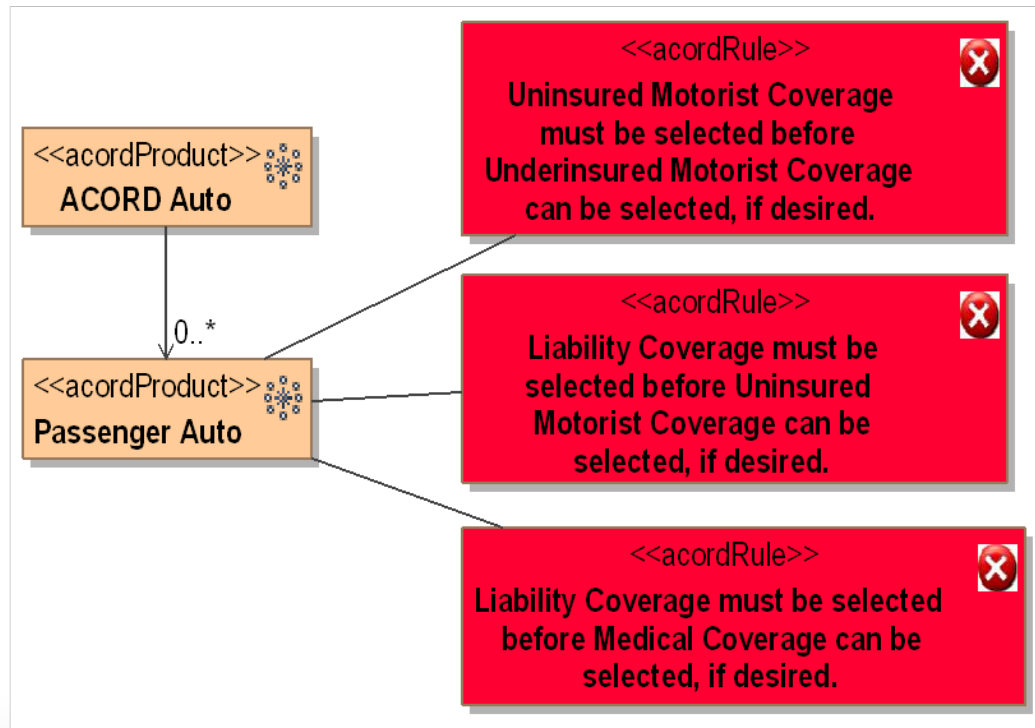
<<acordProduct>>
ACORD Auto

0..*

<<acordProduct>>
Passenger Auto

<<acordRule>>
Uninsured Motorist Coverage must be selected before Underinsured Motorist Coverage can be selected, if desired.

<<acordRule>>
Liability Coverage must be selected before Uninsured Motorist Coverage can be selected, if desired.

<<acordRule>>
Liability Coverage must be selected before Medical Coverage can be selected, if desired.